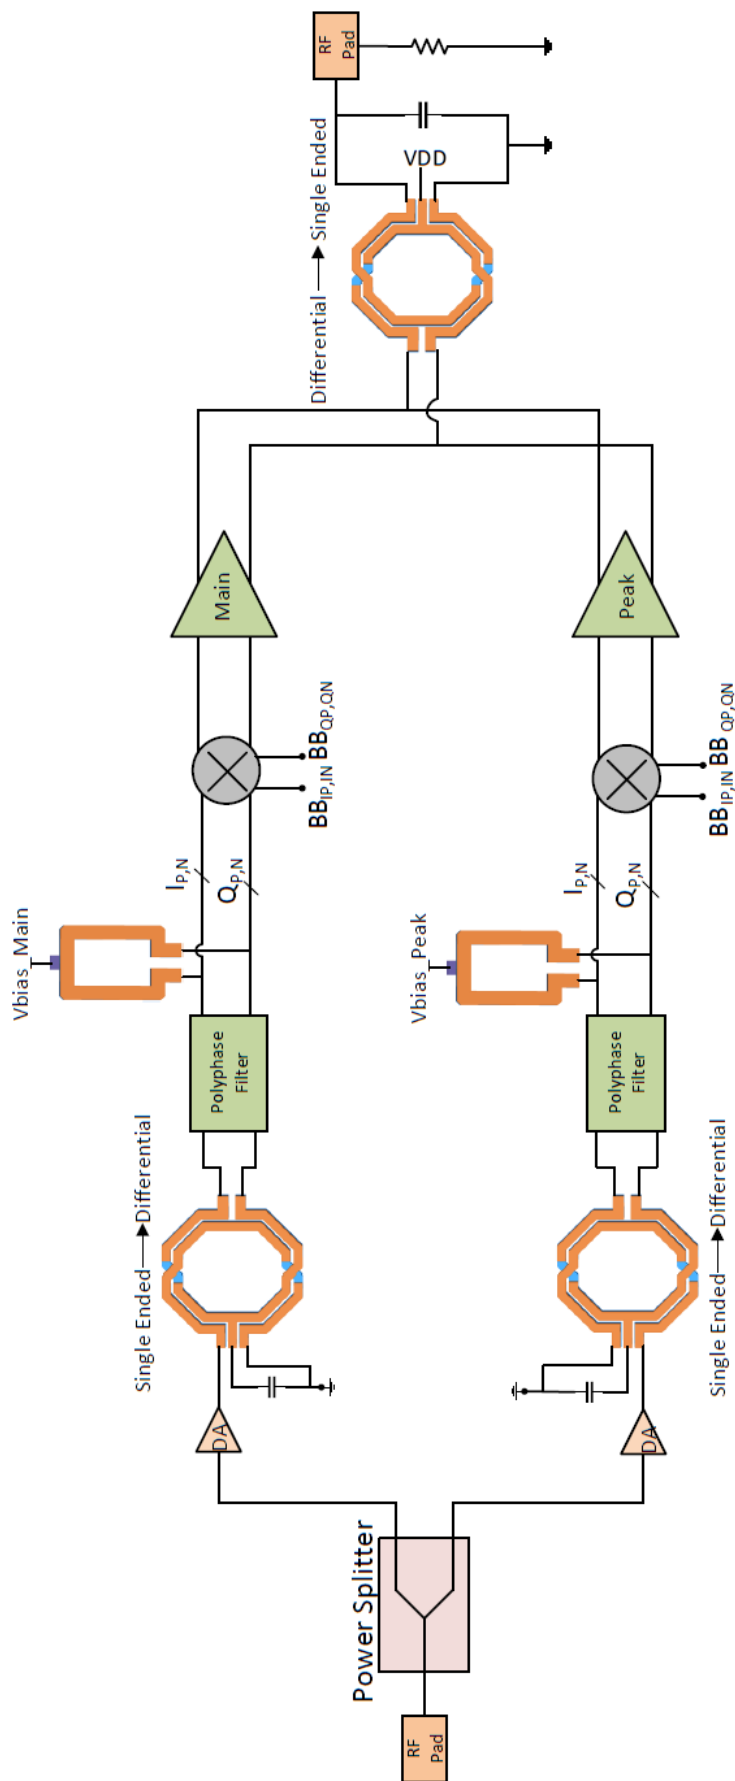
RF Pad

VDD

Differential → Single Ended

Main

Peak

Vbias_Main

$I_{P,N}$

$Q_{P,N}$

$BB_{IP,IN}$ $BB_{QP,QN}$

Vbias_Peak

$I_{P,N}$

$Q_{P,N}$

$BB_{IP,IN}$ $BB_{QP,QN}$

Polyphase Filter

Polyphase Filter

Single Ended → Differential

Single Ended → Differential

DA

DA

Power Splitter

RF Pad